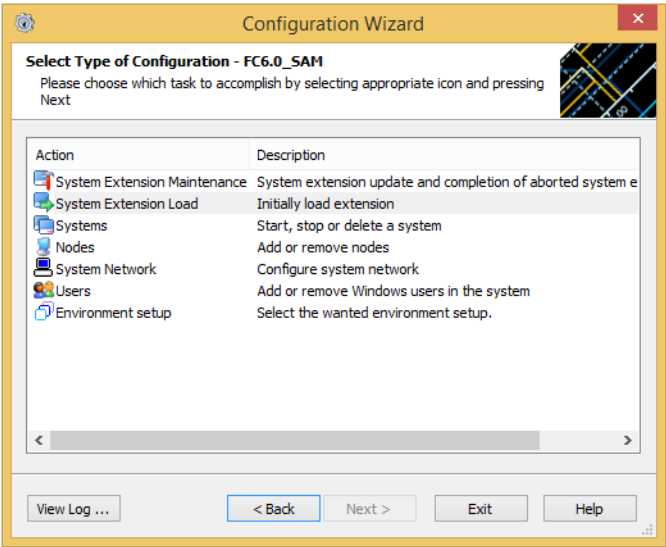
Configuration Wizard

Select Type of Configuration - FC6.0_SAM
Please choose which task to accomplish by selecting appropriate icon and pressing Next

| Action | Description |
|---|---|
| System Extension Maintenance | System extension update and completion of aborted system e |
| System Extension Load | Initially load extension |
| Systems | Start, stop or delete a system |
| Nodes | Add or remove nodes |
| System Network | Configure system network |
| Users | Add or remove Windows users in the system |
| Environment setup | Select the wanted environment setup. |

View Log ... < Back Next > Exit Help